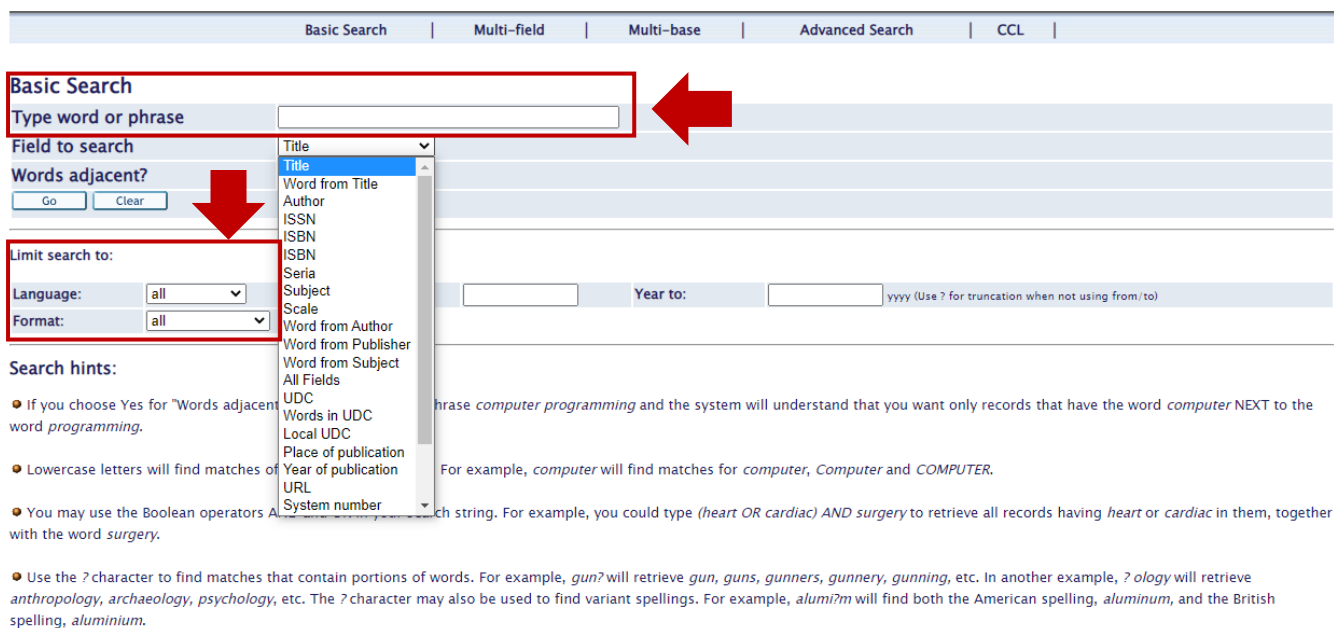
Basic Search | Multi-field | Multi-base | Advanced Search | CCL |

Basic Search

Type word or phrase

Field to search Title

Words adjacent?

Go Clear

Title
Word from Title
Author
ISSN
ISBN
ISBN
Seria
Subject
Scale
Word from Author
Word from Publisher
Word from Subject
All Fields
UDC
Words in UDC
Local UDC
Place of publication
Year of publication
URL
System number

Limit search to:

Language: all

Format: all

Year to: yyyy (Use ? for truncation when not using from/to)

Search hints:

If you choose Yes for "Words adjacent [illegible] phrase *computer programming* and the system will understand that you want only records that have the word *computer* NEXT to the word *programming*.

Lowercase letters will find matches of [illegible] For example, *computer* will find matches for *computer*, *Computer* and *COMPUTER*.

You may use the Boolean operators A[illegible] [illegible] search string. For example, you could type *(heart OR cardiac) AND surgery* to retrieve all records having *heart* or *cardiac* in them, together with the word *surgery*.

Use the *?* character to find matches that contain portions of words. For example, *gun?* will retrieve *gun, guns, gunners, gunnery, gunning*, etc. In another example, *? ology* will retrieve *anthropology, archaeology, psychology*, etc. The *?* character may also be used to find variant spellings. For example, *alumi?m* will find both the American spelling, *aluminum*, and the British spelling, *aluminium*.